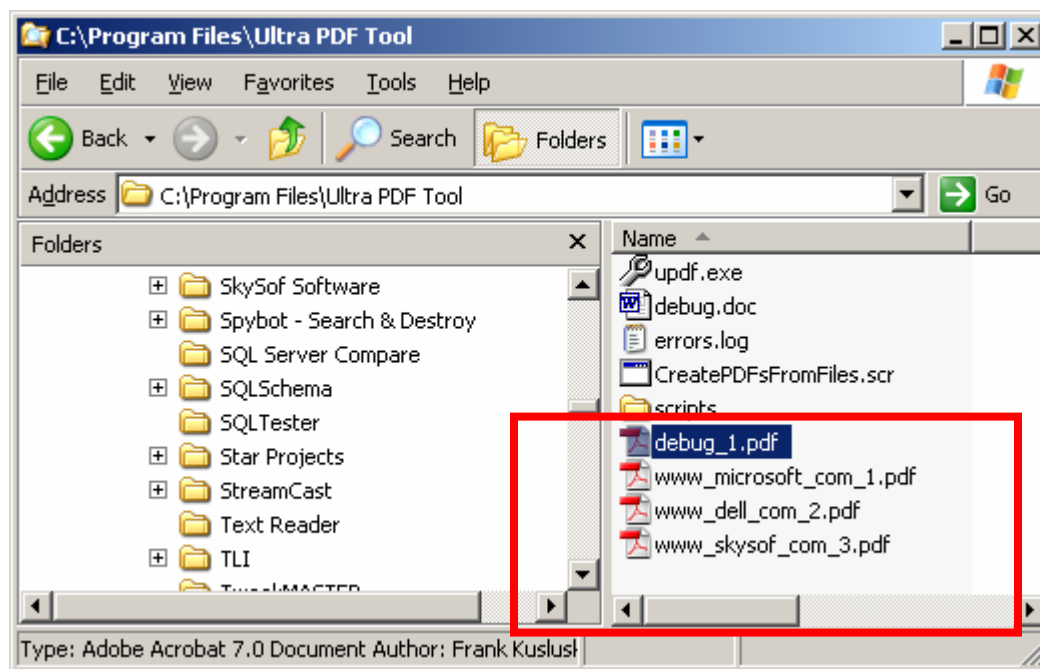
C:\Program Files\Ultra PDF Tool

File Edit View Favorites Tools Help

Back Search Folders

Address C:\Program Files\Ultra PDF Tool Go

Folders

SkySof Software
Spybot - Search & Destroy
SQL Server Compare
SQLSchema
SQLTester
Star Projects
StreamCast
Text Reader
TLI
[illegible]

Name
updf.exe
debug.doc
errors.log
CreatePDFsFromFiles.scr
scripts
debug_1.pdf
www_microsoft_com_1.pdf
www_dell_com_2.pdf
www_skysof_com_3.pdf

Type: Adobe Acrobat 7.0 Document Author: Frank Kuslusl